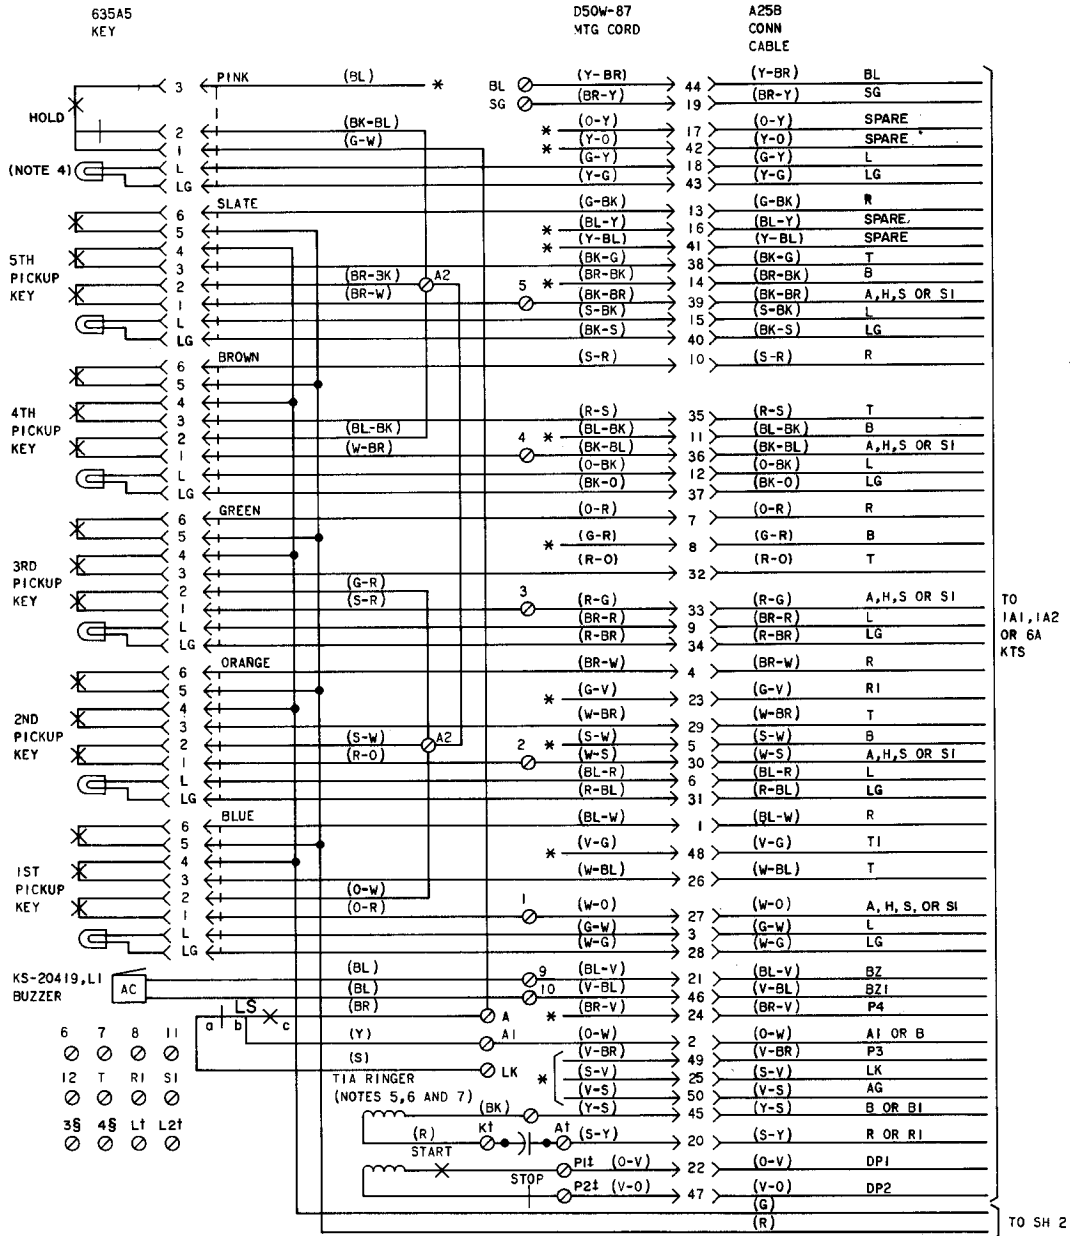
635A5
KEY

D50W-87
MTG CORD

A25B
CONN
CABLE

HOLD
(NOTE 4)
3 PINK (BL) *
2 (BK-BL)
1 (G-W)
L
LG
BL (Y-BR) 44 (Y-BR) BL
SG (BR-Y) 19 (BR-Y) SG
* (O-Y) 17 (O-Y) SPARE
* (Y-O) 42 (Y-O) SPARE
(G-Y) 18 (G-Y) L
(Y-G) 43 (Y-G) LG

5TH
PICKUP
KEY
6 SLATE
5
4
3
2 (BR-BK) A2
1 (BR-W)
L
LG
(G-BK) 13 (G-BK) R
* (BL-Y) 16 (BL-Y) SPARE
* (Y-BL) 41 (Y-BL) SPARE
(BK-G) 38 (BK-G) T
5 * (BR-BK) 14 (BR-BK) B
(BK-BR) 39 (BK-BR) A,H,S OR SI
(S-BK) 15 (S-BK) L
(BK-S) 40 (BK-S) LG

4TH
PICKUP
KEY
6 BROWN
5
4
3
2 (BL-BK)
1 (W-BR)
L
LG
(S-R) 10 (S-R) R
(R-S) 35 (R-S) T
4 * (BL-BK) 11 (BL-BK) B
(BK-BL) 36 (BK-BL) A,H,S OR SI
(O-BK) 12 (O-BK) L
(BK-O) 37 (BK-O) LG

3RD
PICKUP
KEY
6 GREEN
5
4
3
2 (G-R)
1 (S-R)
L
LG
(O-R) 7 (O-R) R
* (G-R) 8 (G-R) B
(R-O) 32 (R-O) T
3 (R-G) 33 (R-G) A,H,S OR SI
(BR-R) 9 (BR-R) L
(R-BR) 34 (R-BR) LG

2ND
PICKUP
KEY
6 ORANGE
5
4
3
2 (S-W) A2
1 (R-O)
L
LG
(BR-W) 4 (BR-W) R
* (G-V) 23 (G-V) RI
(W-BR) 29 (W-BR) T
2 * (S-W) 5 (S-W) B
(W-S) 30 (W-S) A,H,S OR SI
(BL-R) 6 (BL-R) L
(R-BL) 31 (R-BL) LG

1ST
PICKUP
KEY
6 BLUE
5
4
3
2 (O-W)
1 (O-R)
L
LG
(BL-W) 1 (BL-W) R
* (V-G) 48 (V-G) TI
(W-BL) 26 (W-BL) T
1 (W-O) 27 (W-O) A, H, S, OR SI
(G-W) 3 (G-W) L
(W-G) 28 (W-G) LG

TO
1A1, 1A2
OR 6A
KTS

KS-20419, L1
BUZZER
AC
(BL) 9 (BL-V) 21 (BL-V) BZ
(BL) 10 (V-BL) 46 (V-BL) BZ1
(BR) A * (BR-V) 24 (BR-V) P4
LS a b c
(Y) A1 (O-W) 2 (O-W) A1 OR B
(S) LK (V-BR) 49 (V-BR) P3
* (S-V) 25 (S-V) LK
(V-S) 50 (V-S) AG
(Y-S) 45 (Y-S) B OR B1
6 7 8 11
12 T R1 S1
3§ 4§ L† L2†
T1A RINGER
(NOTES 5,6 AND 7)
(BK)
(R) K† A† (S-Y) 20 (S-Y) R OR R1
START P1‡ (O-V) 22 (O-V) DP1
STOP P2‡ (V-O) 47 (V-O) DP2
(G)
(R)
TO SH 2